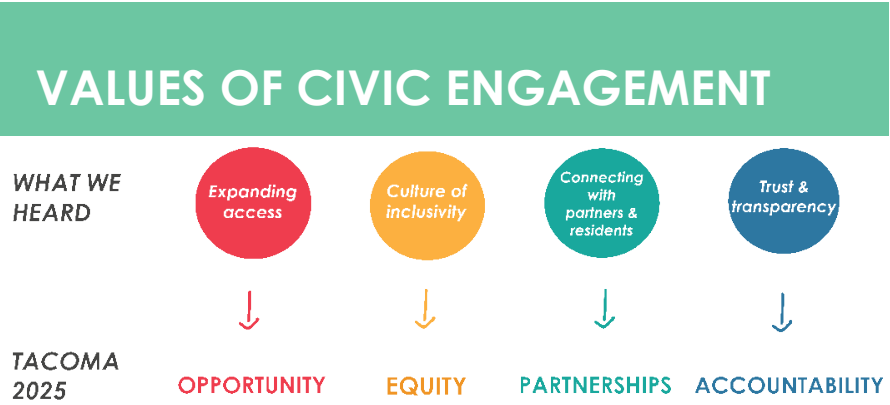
VALUES OF CIVIC ENGAGEMENT

WHAT WE HEARD

Expanding access

Culture of inclusivity

Connecting with partners & residents

Trust & transparency

TACOMA 2025

OPPORTUNITY

EQUITY

PARTNERSHIPS

ACCOUNTABILITY